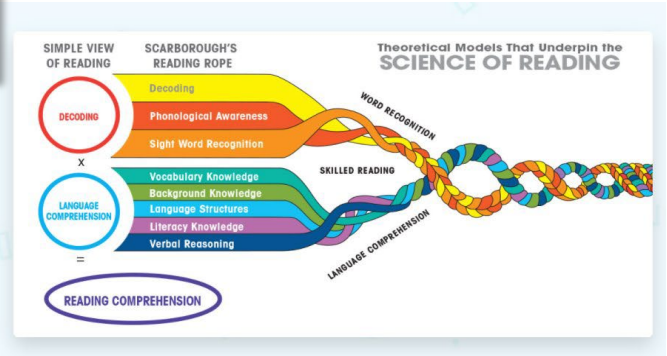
SIMPLE VIEW OF READING

SCARBOROUGH'S READING ROPE

Theoretical Models That Underpin the
SCIENCE OF READING

DECODING

Decoding
Phonological Awareness
Sight Word Recognition

WORD RECOGNITION

x

SKILLED READING

LANGUAGE COMPREHENSION

Vocabulary Knowledge
Background Knowledge
Language Structures
Literacy Knowledge
Verbal Reasoning

LANGUAGE COMPREHENSION

=

READING COMPREHENSION